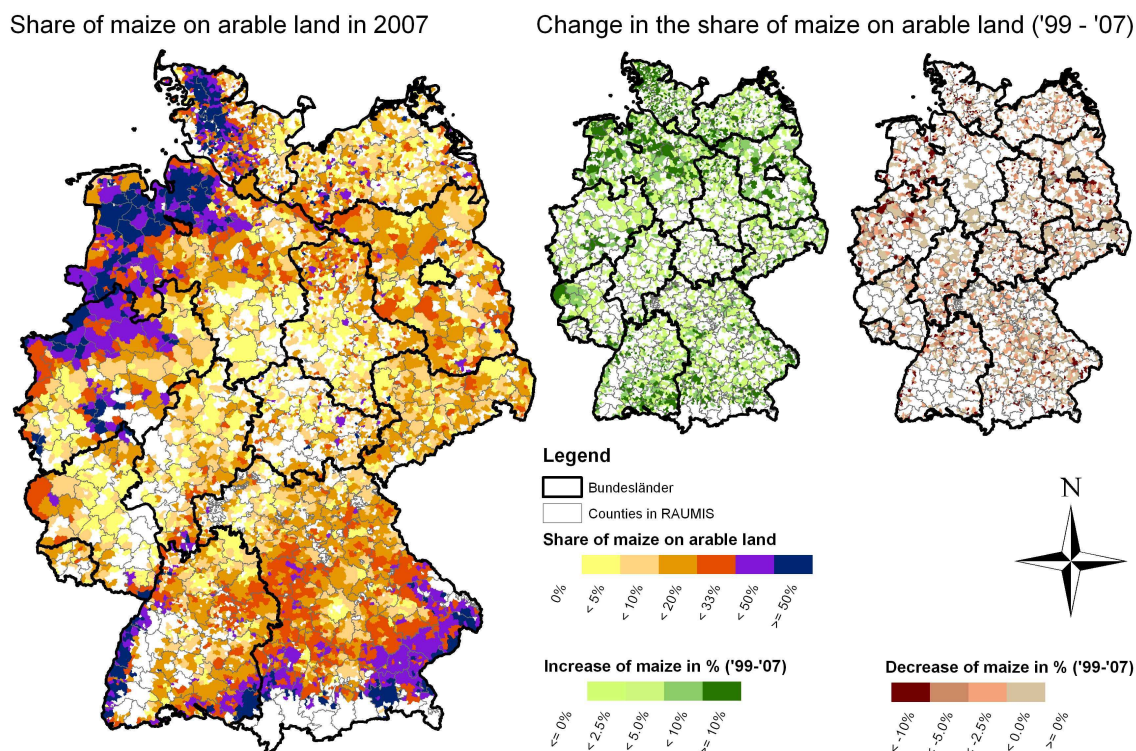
Share of maize on arable land in 2007

Change in the share of maize on arable land ('99 - '07)

Legend

Bundesländer

Counties in RAUMIS

Share of maize on arable land

0%

< 5%

< 10%

< 20%

< 33%

< 50%

>= 50%

N

Increase of maize in % ('99-'07)

<= 0%

< 2.5%

< 5.0%

< 10%

>= 10%

Decrease of maize in % ('99-'07)

< -10%

< -5.0%

< -2.5%

< 0.0%

>= 0%